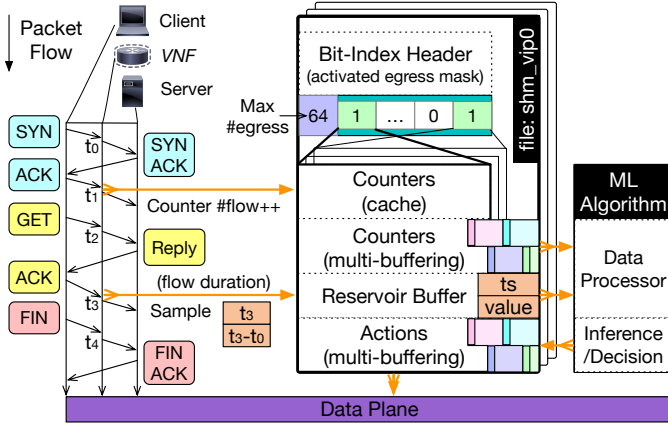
Packet Flow

Client
VNF
Server

SYN
ACK
GET
ACK
FIN

$t_0$
$t_1$
$t_2$
$t_3$
$t_4$

SYN ACK
Counter #flow++
Reply
(flow duration)
Sample
$t_3$
$t_3$-$t_0$
FIN ACK

Bit-Index Header
(activated egress mask)
Max #egress
64
1
...
0
1
file: shm_vip0

Counters
(cache)
Counters
(multi-buffering)
Reservoir Buffer
ts
value
Actions
(multi-buffering)

ML Algorithm
Data Processor
Inference /Decision

Data Plane